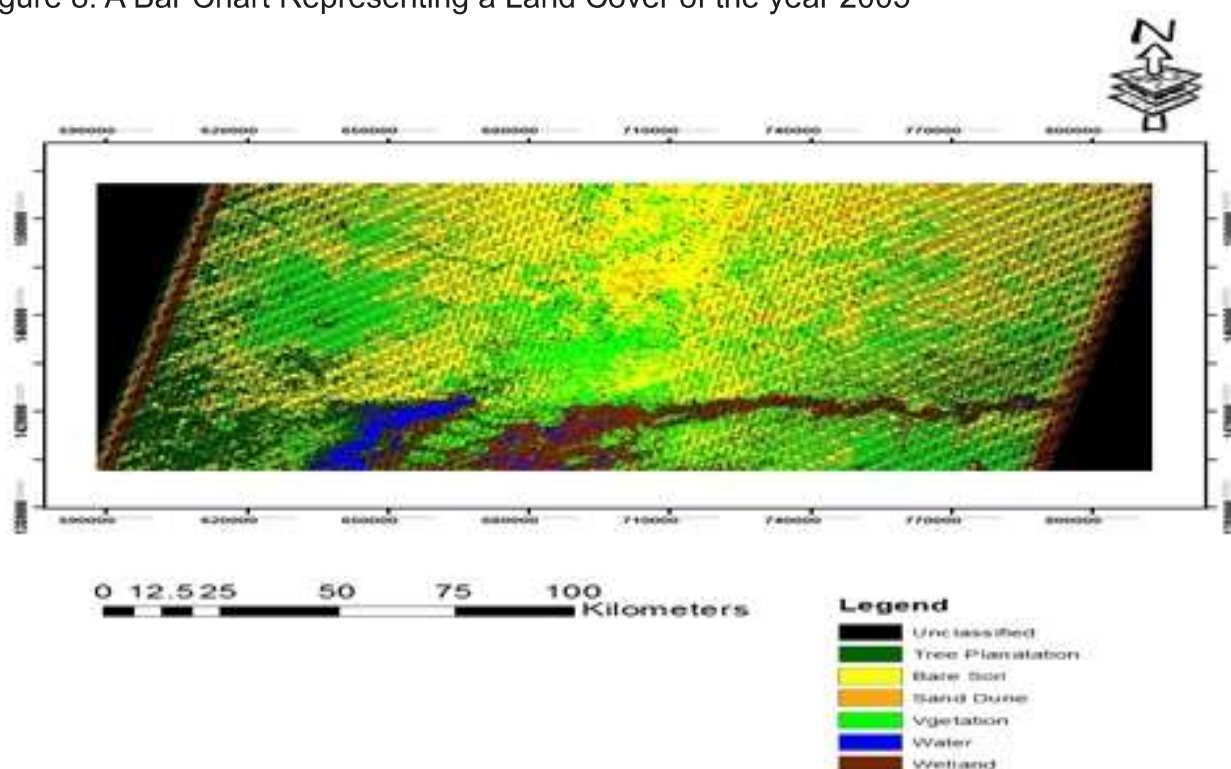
igure 8: A Bar Chart Representing a Land Cover of the year 2009

N

590000 620000 650000 680000 710000 740000 770000 800000

590000 620000 650000 680000 710000 740000 770000 800000

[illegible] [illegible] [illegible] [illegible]

0 12.5 25 50 75 100 Kilometers

Legend
Unclassified
Tree Planatation
Bare Soil
Sand Dune
Vgetation
Water
Wetland